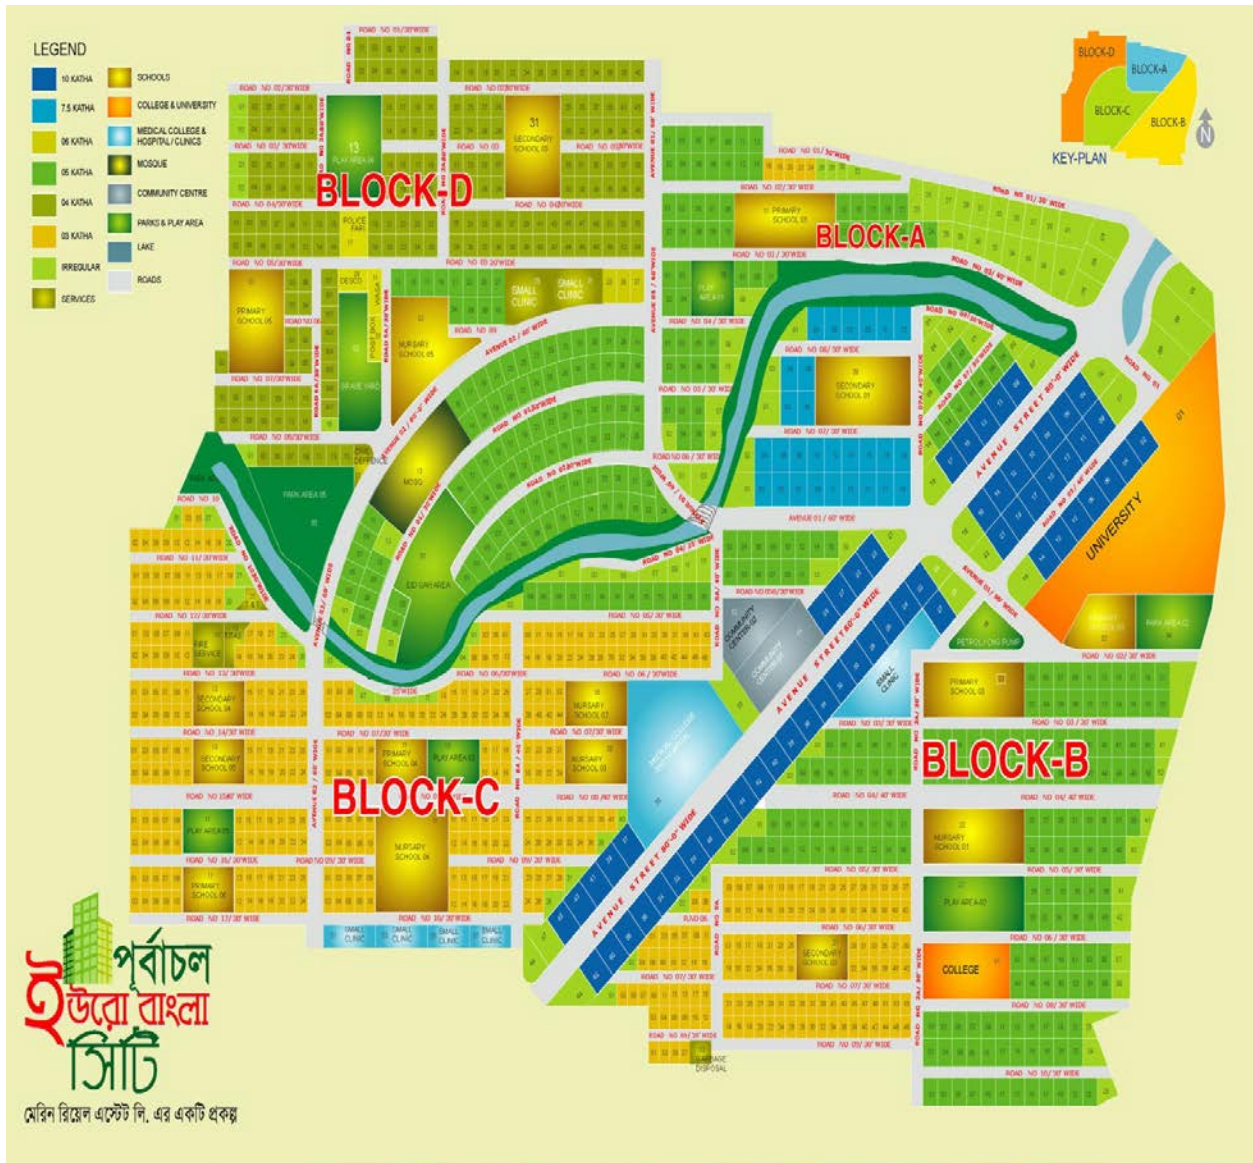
LEGEND

10 KATHA
7.5 KATHA
06 KATHA
05 KATHA
04 KATHA
03 KATHA
IRREGULAR
SERVICES
SCHOOLS
COLLEGE & UNIVERSITY
MEDICAL COLLEGE & HOSPITAL / CLINICS
MOSQUE
COMMUNITY CENTRE
PARKS & PLAY AREA
LAKE
ROADS

BLOCK-D
BLOCK-A
BLOCK-C
BLOCK-B

KEY-PLAN
N

UNIVERSITY
COLLEGE
PETROL/CNG PUMP
PRIMARY SCHOOL
SECONDARY SCHOOL
NURSARY SCHOOL
PLAY AREA
SMALL CLINIC
COMMUNITY CENTRE
MOSQ.
EID GAH AREA
PARK AREA
POLICE FARI
GRAVE YARD
GARBAGE DISPOSAL

AVENUE STREET 80'-0" WIDE
AVENUE 01 / 60' WIDE
AVENUE 02 / 60' WIDE
ROAD NO 01/30' WIDE
ROAD NO 02/30' WIDE
ROAD NO 03/30' WIDE
ROAD NO 04/30' WIDE
ROAD NO 05/30' WIDE
ROAD NO 06/30' WIDE
ROAD NO 07/30' WIDE
ROAD NO 08/30' WIDE
ROAD NO 09/30' WIDE
ROAD NO 10/30' WIDE

পূর্বাচল
ইউরো বাংলা
সিটি
মেরিন রিয়েল এস্টেট লি. এর একটি প্রকল্প